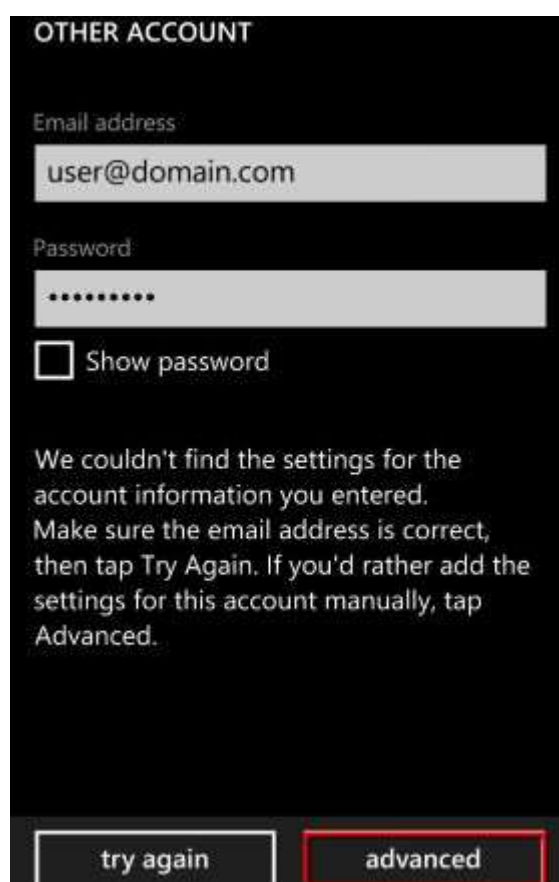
OTHER ACCOUNT

Email address

user@domain.com

Password

••••••••••

Show password

We couldn't find the settings for the account information you entered. Make sure the email address is correct, then tap Try Again. If you'd rather add the settings for this account manually, tap Advanced.

try again

advanced